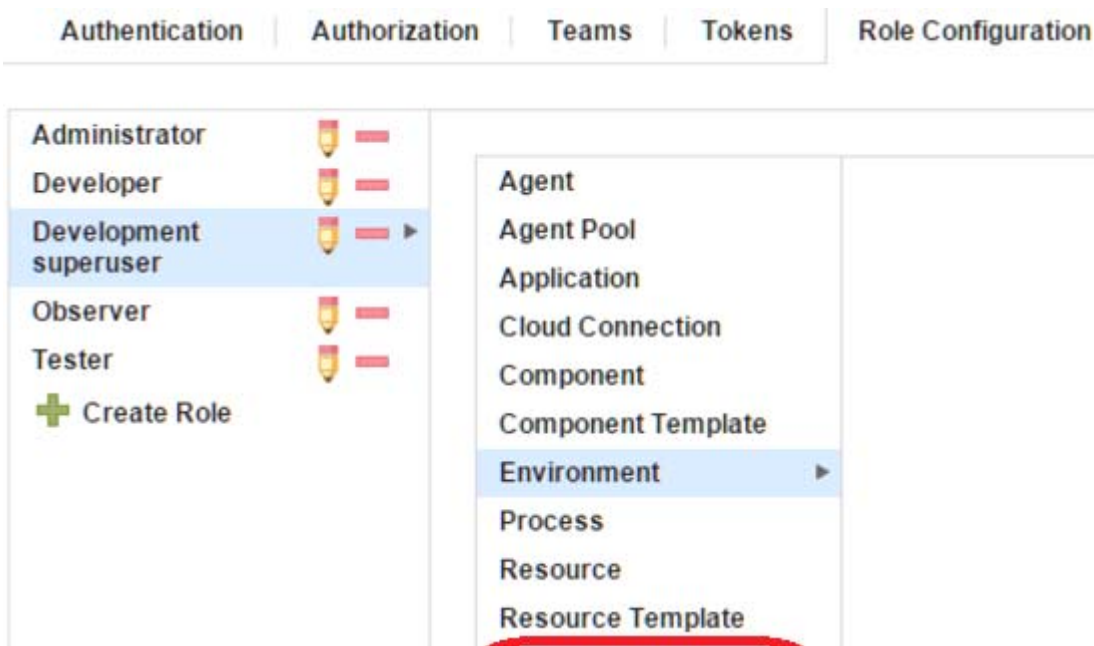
Authentication | Authorization | Teams | Tokens | Role Configuration

Administrator
Developer
Development superuser
Observer
Tester
Create Role

Agent
Agent Pool
Application
Cloud Connection
Component
Component Template
Environment
Process
Resource
Resource Template